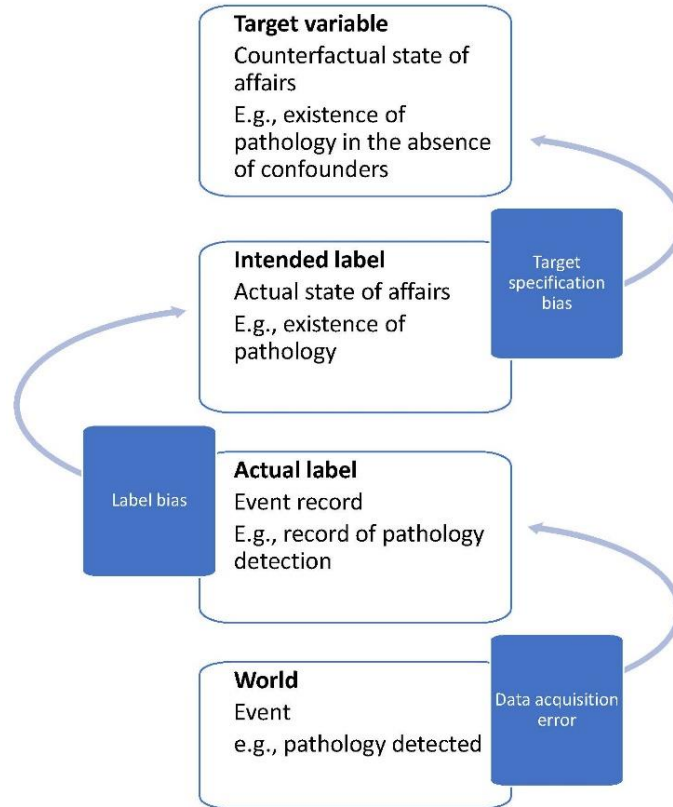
Target variable
Counterfactual state of affairs
E.g., existence of pathology in the absence of confounders

Target specification bias

Intended label
Actual state of affairs
E.g., existence of pathology

Label bias

Actual label
Event record
E.g., record of pathology detection

World
Event
e.g., pathology detected

Data acquisition error